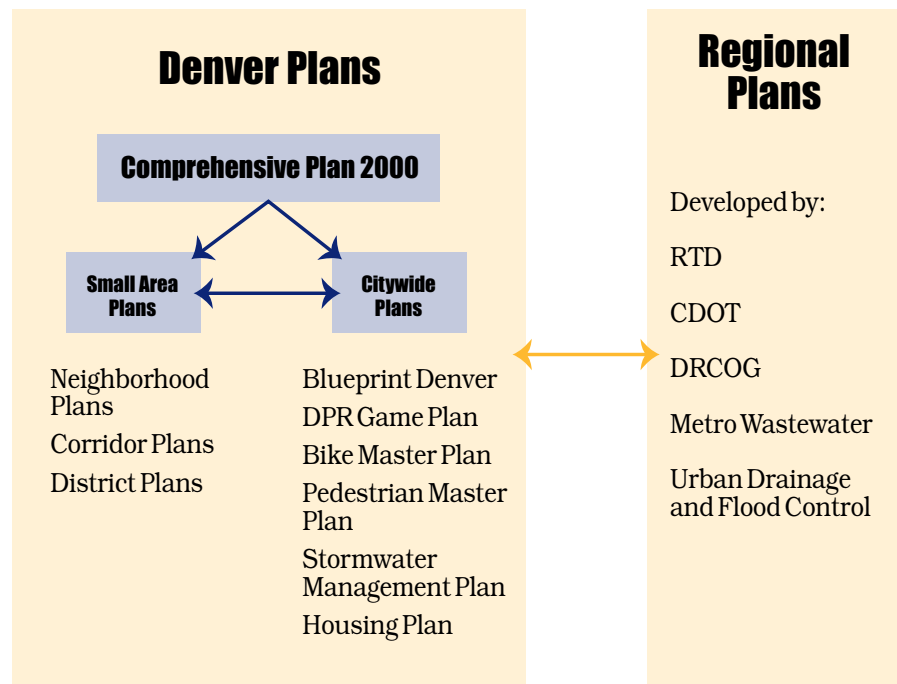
Denver Plans

Comprehensive Plan 2000

Small Area Plans

Citywide Plans

Neighborhood Plans

Corridor Plans

District Plans

Blueprint Denver

DPR Game Plan

Bike Master Plan

Pedestrian Master Plan

Stormwater Management Plan

Housing Plan

Regional Plans

Developed by:

RTD

CDOT

DRCOG

Metro Wastewater

Urban Drainage and Flood Control